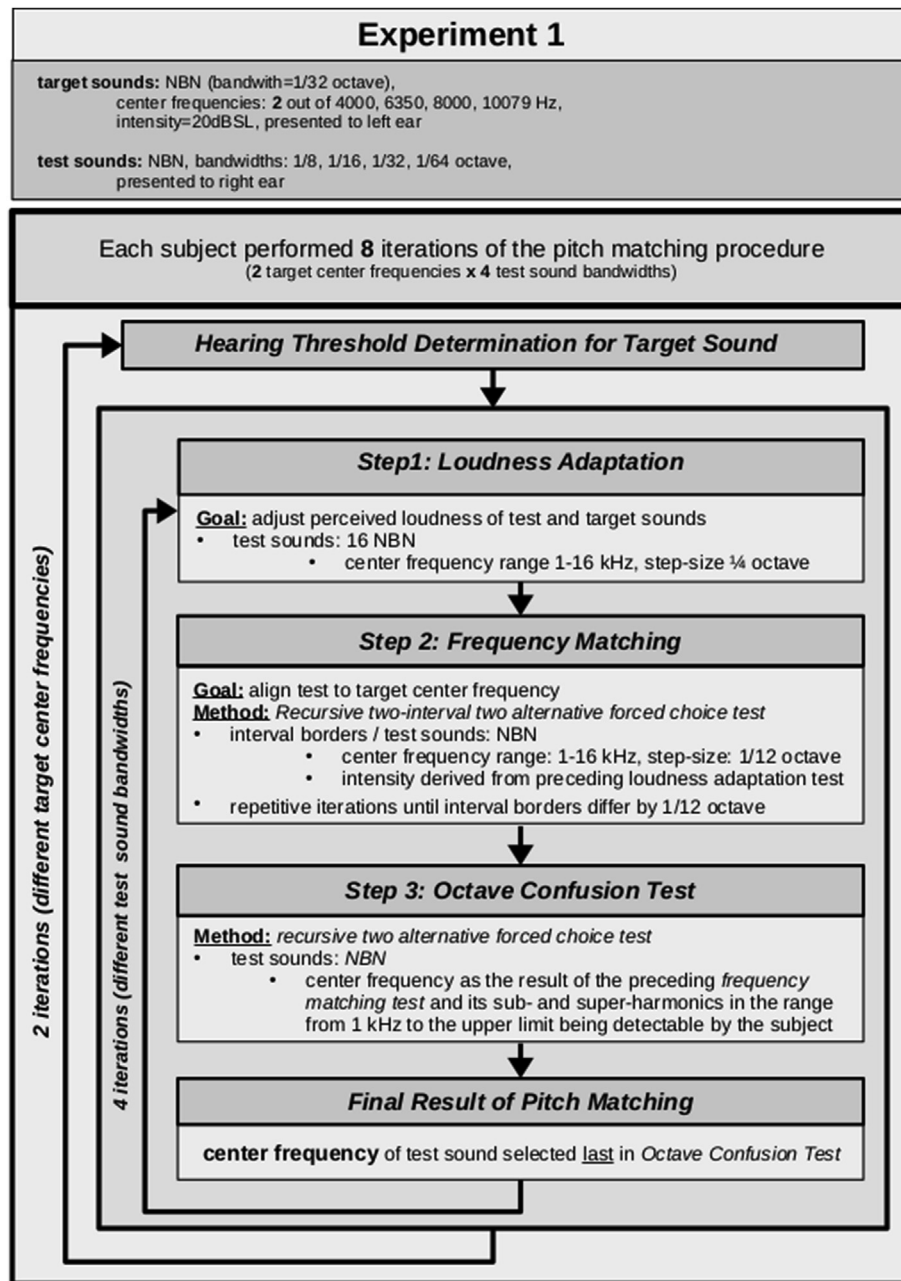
Experiment 1

target sounds: NBN (bandwith=1/32 octave), center frequencies: 2 out of 4000, 6350, 8000, 10079 Hz, intensity=20dBSL, presented to left ear

test sounds: NBN, bandwidths: 1/8, 1/16, 1/32, 1/64 octave, presented to right ear

Each subject performed 8 iterations of the pitch matching procedure
(2 target center frequencies x 4 test sound bandwidths)

Hearing Threshold Determination for Target Sound

2 iterations (different target center frequencies)

4 iterations (different test sound bandwidths)

Step1: Loudness Adaptation

Goal: adjust perceived loudness of test and target sounds
• test sounds: 16 NBN
• center frequency range 1-16 kHz, step-size ¼ octave

Step 2: Frequency Matching

Goal: align test to target center frequency
Method: Recursive two-interval two alternative forced choice test
• interval borders / test sounds: NBN
• center frequency range: 1-16 kHz, step-size: 1/12 octave
• intensity derived from preceding loudness adaptation test
• repetitive iterations until interval borders differ by 1/12 octave

Step 3: Octave Confusion Test

Method: recursive two alternative forced choice test
• test sounds: NBN
• center frequency as the result of the preceding frequency matching test and its sub- and super-harmonics in the range from 1 kHz to the upper limit being detectable by the subject

Final Result of Pitch Matching

center frequency of test sound selected last in Octave Confusion Test